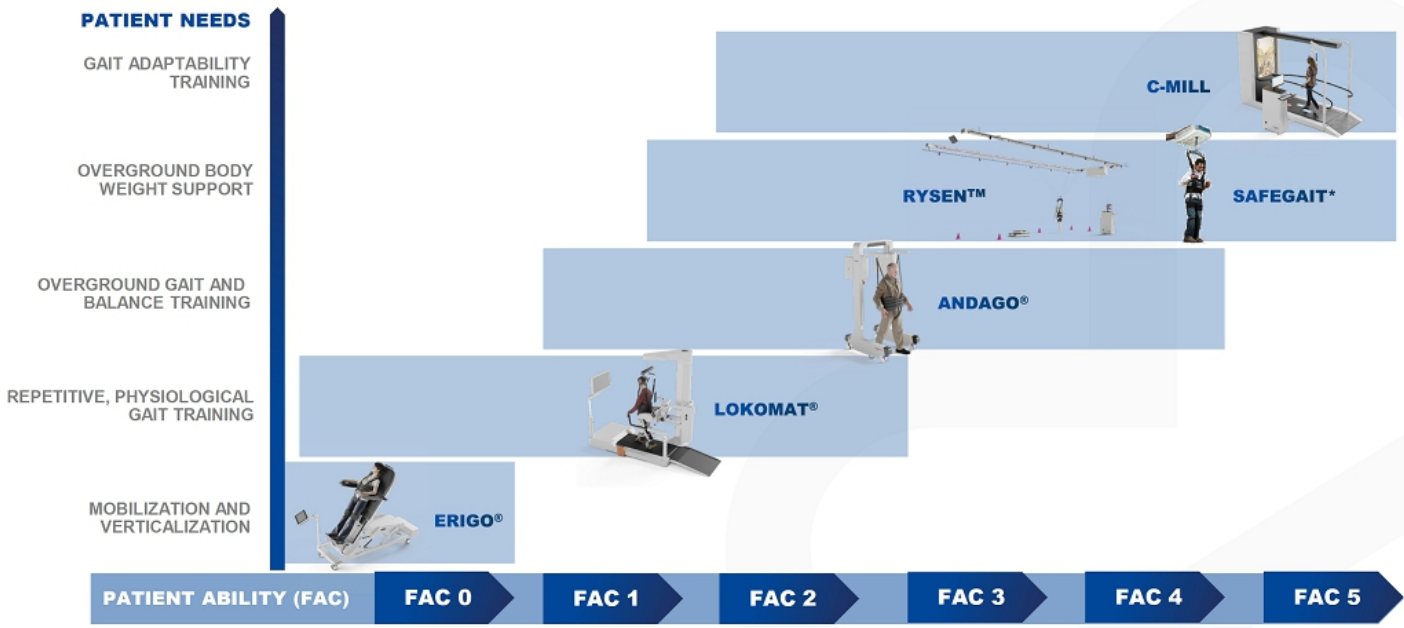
PATIENT NEEDS

GAIT ADAPTABILITY TRAINING

OVERGROUND BODY WEIGHT SUPPORT

OVERGROUND GAIT AND BALANCE TRAINING

REPETITIVE, PHYSIOLOGICAL GAIT TRAINING

MOBILIZATION AND VERTICALIZATION

C-MILL

RYSEN™

SAFEGAIT*

ANDAGO®

LOKOMAT®

ERIGO®

PATIENT ABILITY (FAC)

FAC 0

FAC 1

FAC 2

FAC 3

FAC 4

FAC 5